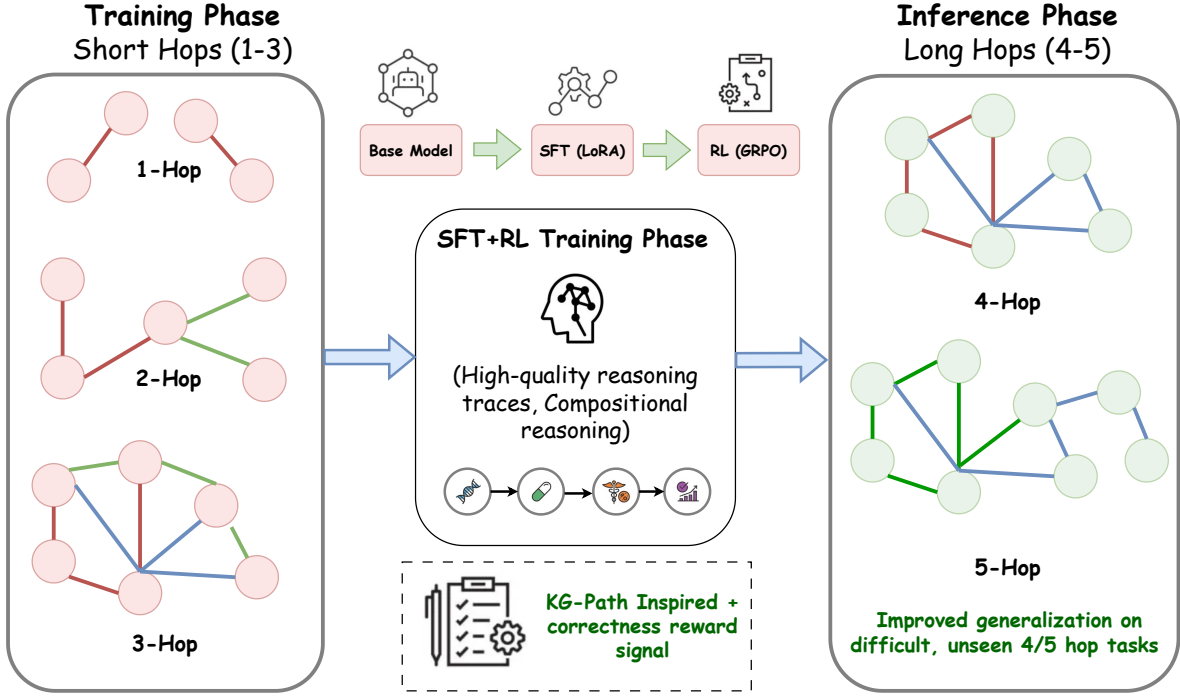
Training Phase
Short Hops (1-3)

1-Hop

2-Hop

3-Hop

Base Model

SFT (LoRA)

RL (GRPO)

SFT+RL Training Phase

(High-quality reasoning traces, Compositional reasoning)

KG-Path Inspired + correctness reward signal

Inference Phase
Long Hops (4-5)

4-Hop

5-Hop

Improved generalization on difficult, unseen 4/5 hop tasks